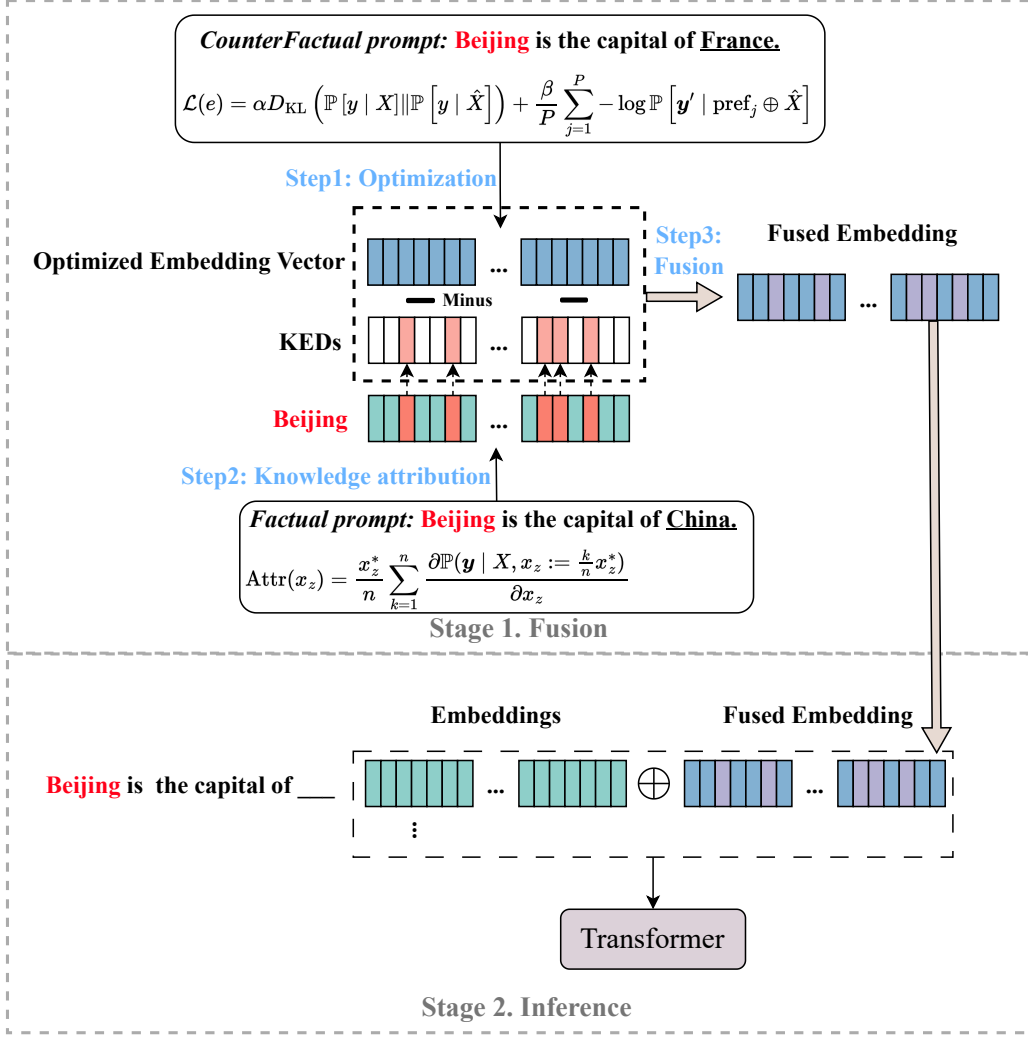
CounterFactual prompt: Beijing is the capital of France.

$\mathcal{L}(e) = \alpha D_{\mathrm{KL}}\left(\mathbb{P}[y \mid X] \| \mathbb{P}\left[y \mid \hat{X}\right]\right) + \frac{\beta}{P}\sum_{j=1}^{P} -\log \mathbb{P}\left[\boldsymbol{y}' \mid \mathrm{pref}_j \oplus \hat{X}\right]$

Step1: Optimization

Optimized Embedding Vector ...

Minus

KEDs ...

Beijing ...

Step3: Fusion

Fused Embedding

...

Step2: Knowledge attribution

Factual prompt: Beijing is the capital of China.

$\mathrm{Attr}(x_z) = \frac{x_z^*}{n}\sum_{k=1}^{n}\frac{\partial \mathbb{P}(\boldsymbol{y} \mid X, x_z := \frac{k}{n}x_z^*)}{\partial x_z}$

Stage 1. Fusion

Embeddings

Fused Embedding

Beijing is the capital of ___

... $\oplus$ ...

⋮

Transformer

Stage 2. Inference